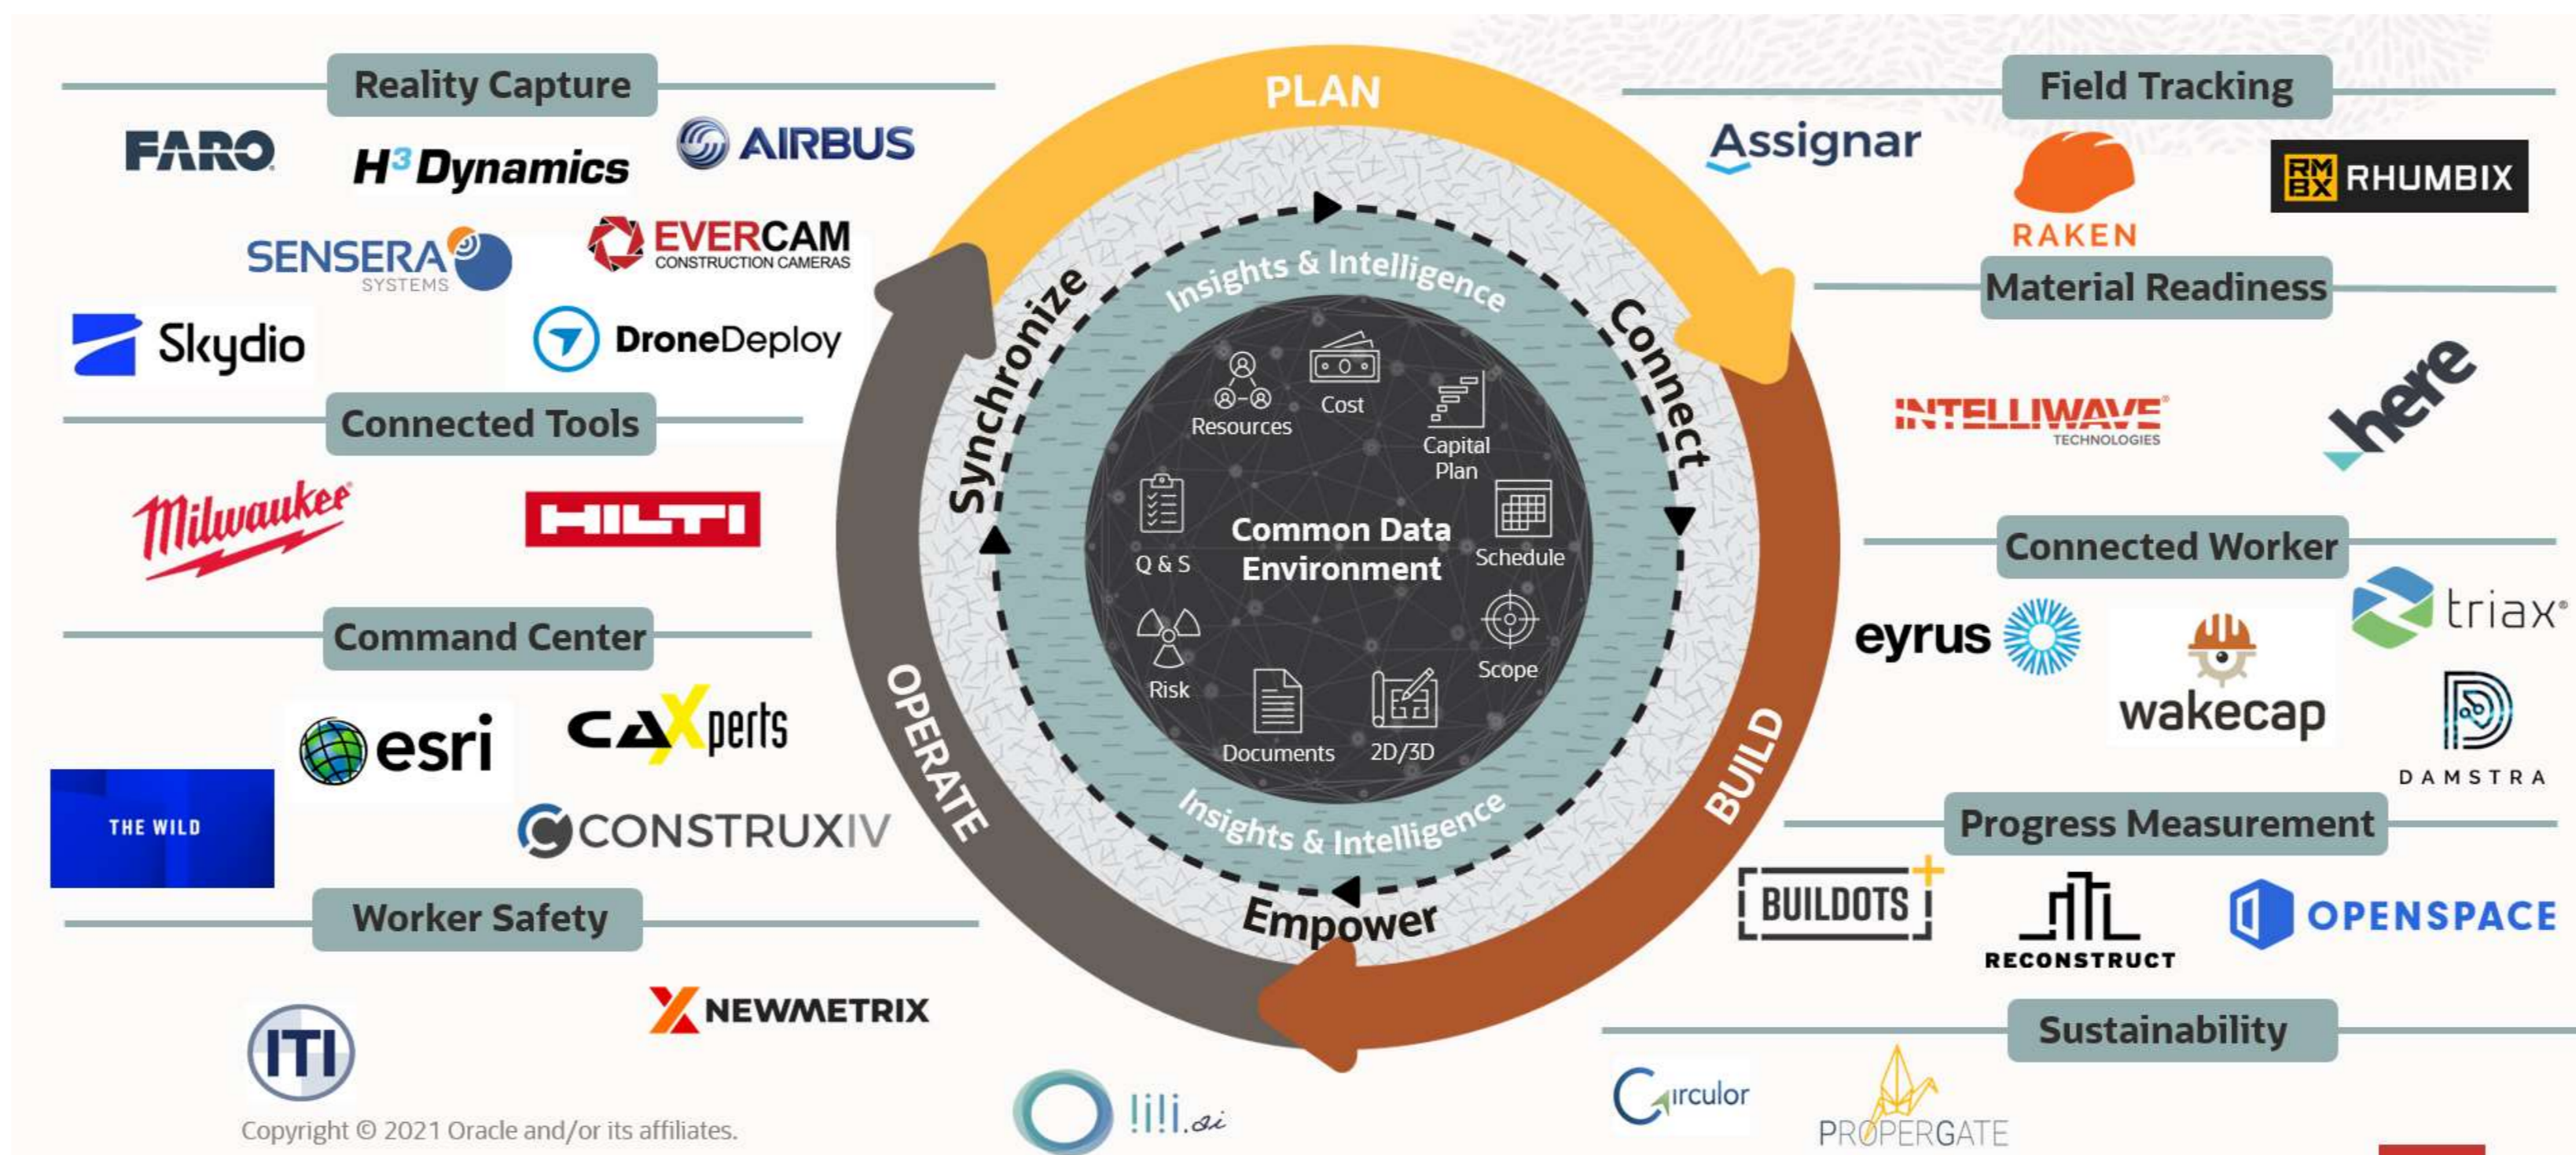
Reality Capture

FARO

H³ Dynamics

AIRBUS

SENSERA SYSTEMS

EVERCAM CONSTRUCTION CAMERAS

Skydio

DroneDeploy

Connected Tools

Milwaukee

HILTI

Command Center

esri

CAXperts

THE WILD

CONSTRUXIV

Worker Safety

ITI

NEWMETRIX

Copyright © 2021 Oracle and/or its affiliates.

PLAN

Synchronize

Connect

BUILD

Empower

OPERATE

Insights & Intelligence

Insights & Intelligence

Resources

Cost

Capital Plan

Q & S

Common Data Environment

Schedule

Risk

Scope

Documents

2D/3D

lili.ai

Field Tracking

Assignar

RAKEN

RHUMBIX

Material Readiness

INTELLIWAVE TECHNOLOGIES

here

Connected Worker

eyrus

wakecap

triax

DAMSTRA

Progress Measurement

BUILDOTS

RECONSTRUCT

OPENSPACE

Sustainability

Circulor

PROPERGATE